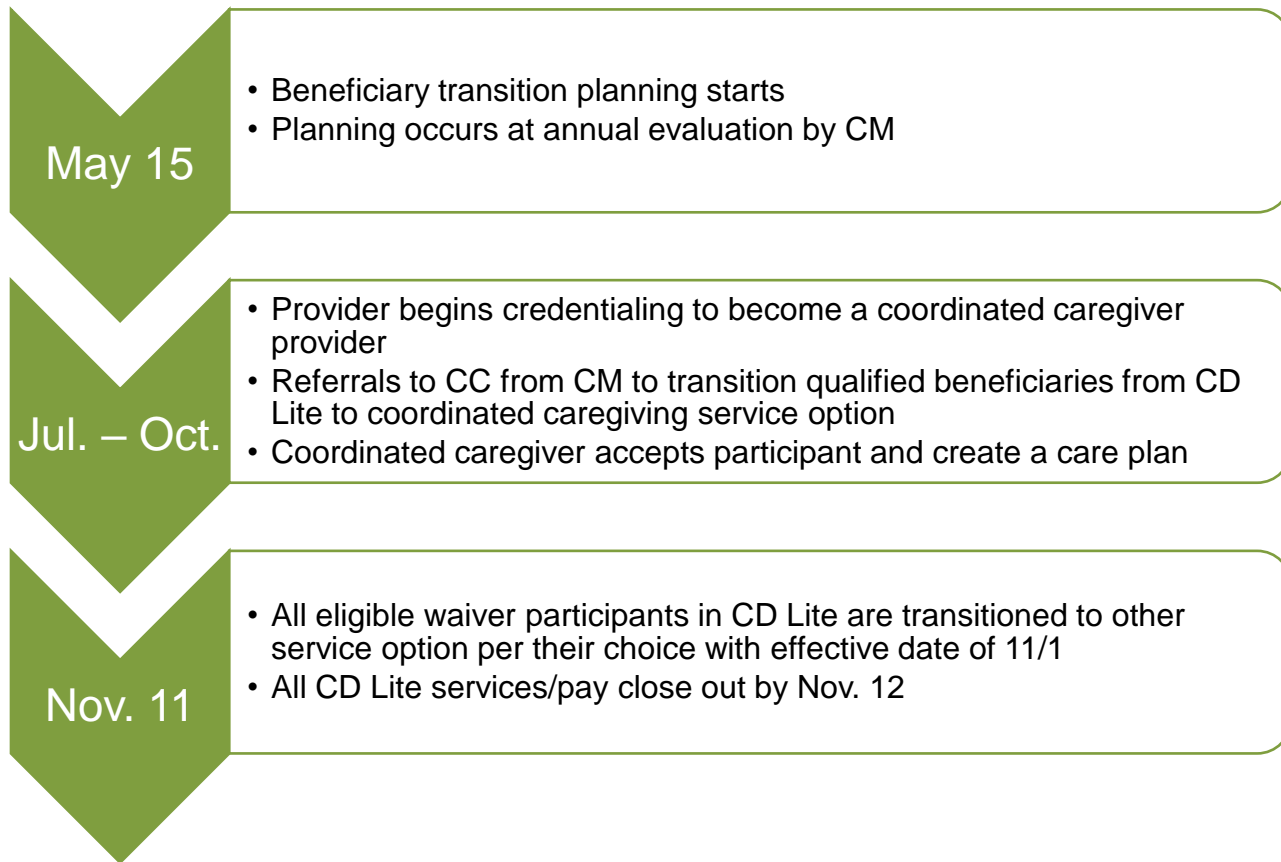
May 15

• Beneficiary transition planning starts
• Planning occurs at annual evaluation by CM

Jul. – Oct.

• Provider begins credentialing to become a coordinated caregiver provider
• Referrals to CC from CM to transition qualified beneficiaries from CD Lite to coordinated caregiving service option
• Coordinated caregiver accepts participant and create a care plan

Nov. 11

• All eligible waiver participants in CD Lite are transitioned to other service option per their choice with effective date of 11/1
• All CD Lite services/pay close out by Nov. 12